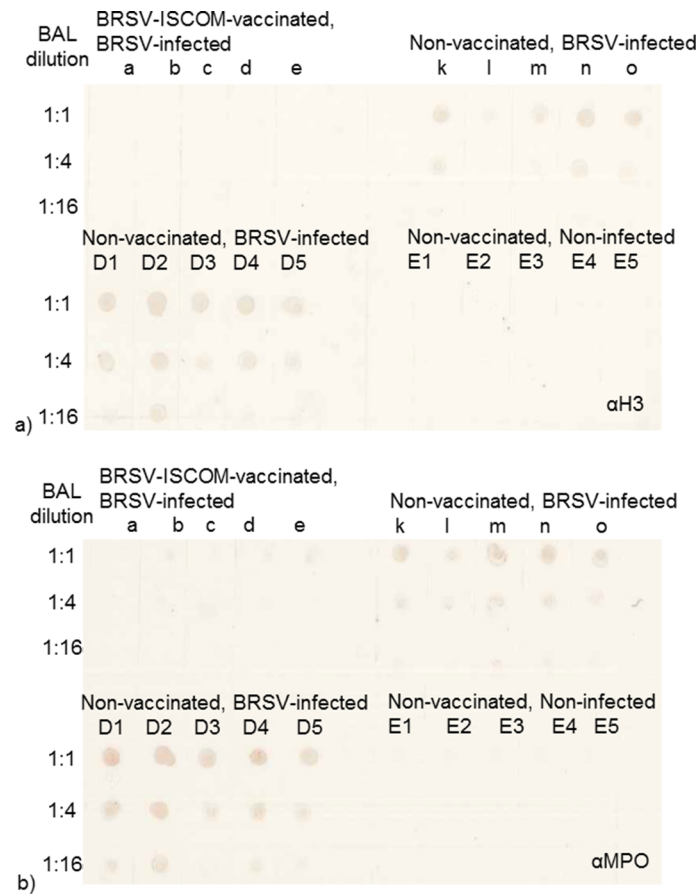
BAL dilution

BRSV-ISCOM-vaccinated, BRSV-infected
a b c d e

Non-vaccinated, BRSV-infected
k l m n o

1:1
1:4
1:16

Non-vaccinated, BRSV-infected
D1 D2 D3 D4 D5

Non-vaccinated, Non-infected
E1 E2 E3 E4 E5

1:1
1:4
1:16

αH3

a)

BAL dilution

BRSV-ISCOM-vaccinated, BRSV-infected
a b c d e

Non-vaccinated, BRSV-infected
k l m n o

1:1
1:4
1:16

Non-vaccinated, BRSV-infected
D1 D2 D3 D4 D5

Non-vaccinated, Non-infected
E1 E2 E3 E4 E5

1:1
1:4
1:16

αMPO

b)